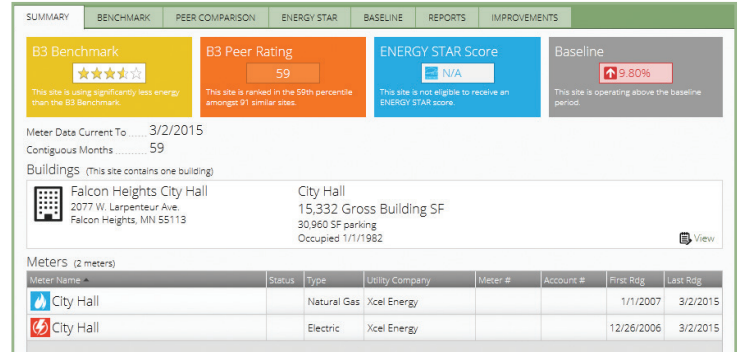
SUMMARY | BENCHMARK | PEER COMPARISON | ENERGY STAR | BASELINE | REPORTS | IMPROVEMENTS

B3 Benchmark

This site is using significantly less energy than the B3 Benchmark.

B3 Peer Rating

59

This site is ranked in the 59th percentile amongst 91 similar sites.

ENERGY STAR Score

N/A

This site is not eligible to receive an ENERGY STAR score.

Baseline

9.80%

This site is operating above the baseline period.

Meter Data Current To ........ 3/2/2015
Contiguous Months ........ 59

Buildings (This site contains one building)

Falcon Heights City Hall
2077 W. Larpenteur Ave.
Falcon Heights, MN 55113

City Hall
15,332 Gross Building SF
30,960 SF parking
Occupied 1/1/1982

View

Meters (2 meters)

| Meter Name | Status | Type | Utility Company | Meter # | Account # | First Rdg | Last Rdg |
|---|---|---|---|---|---|---|---|
| City Hall | | Natural Gas | Xcel Energy | | | 1/1/2007 | 3/2/2015 |
| City Hall | | Electric | Xcel Energy | | | 12/26/2006 | 3/2/2015 |